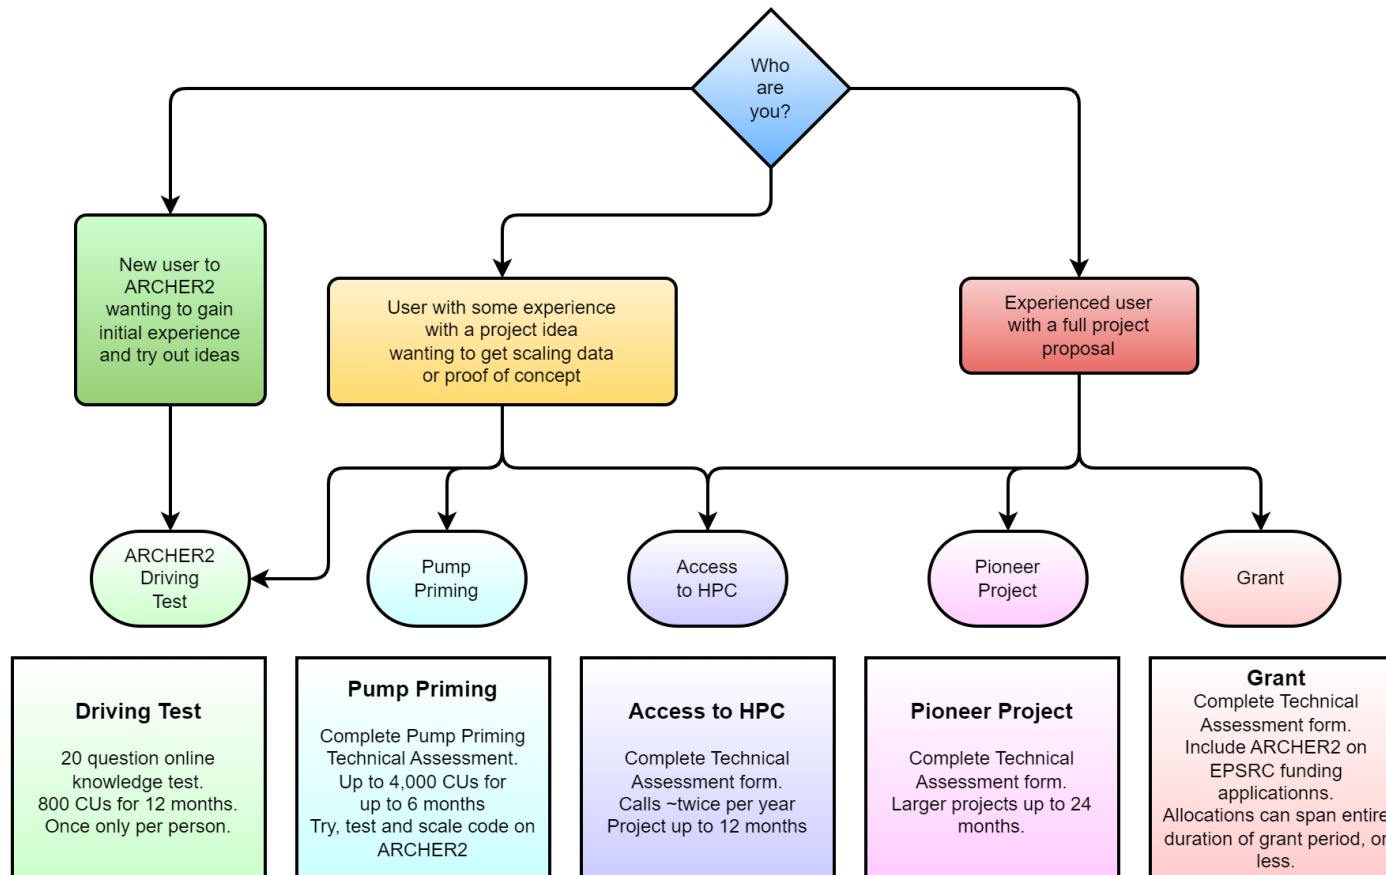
Who are you?

New user to ARCHER2 wanting to gain initial experience and try out ideas

User with some experience with a project idea wanting to get scaling data or proof of concept

Experienced user with a full project proposal

ARCHER2 Driving Test

Pump Priming

Access to HPC

Pioneer Project

Grant

Driving Test

20 question online knowledge test. 800 CUs for 12 months. Once only per person.

Pump Priming

Complete Pump Priming Technical Assessment. Up to 4,000 CUs for up to 6 months Try, test and scale code on ARCHER2

Access to HPC

Complete Technical Assessment form. Calls ~twice per year Project up to 12 months

Pioneer Project

Complete Technical Assessment form. Larger projects up to 24 months.

Grant

Complete Technical Assessment form. Include ARCHER2 on EPSRC funding applicationns. Allocations can span entire duration of grant period, or less.